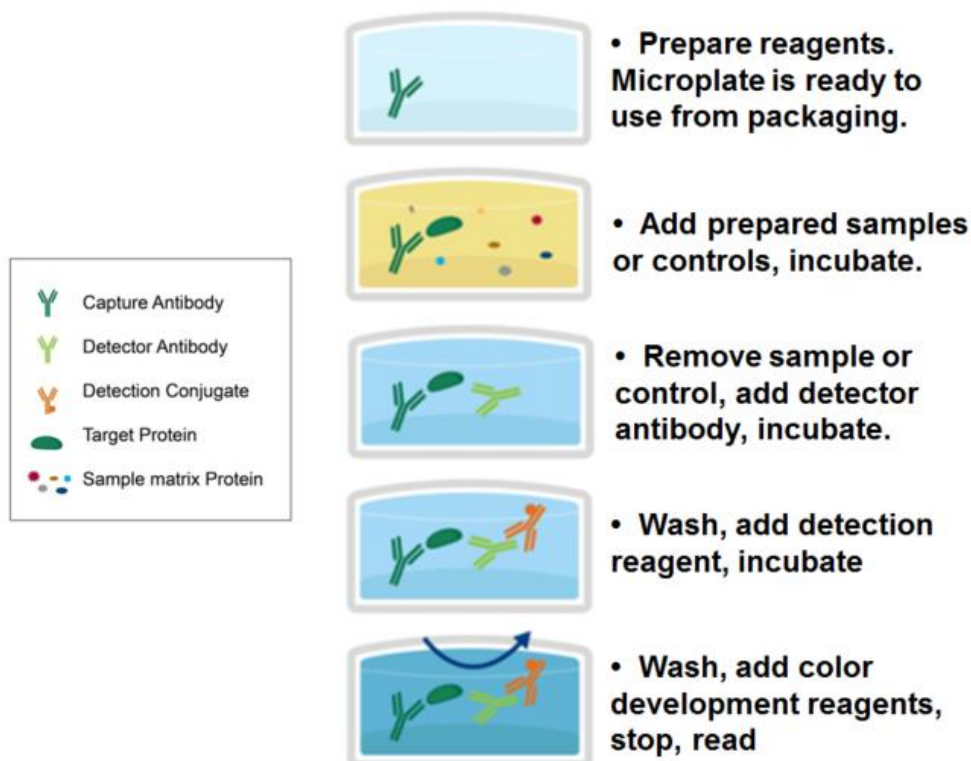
Capture Antibody
Detector Antibody
Detection Conjugate
Target Protein
Sample matrix Protein

• Prepare reagents. Microplate is ready to use from packaging.

• Add prepared samples or controls, incubate.

• Remove sample or control, add detector antibody, incubate.

• Wash, add detection reagent, incubate

• Wash, add color development reagents, stop, read